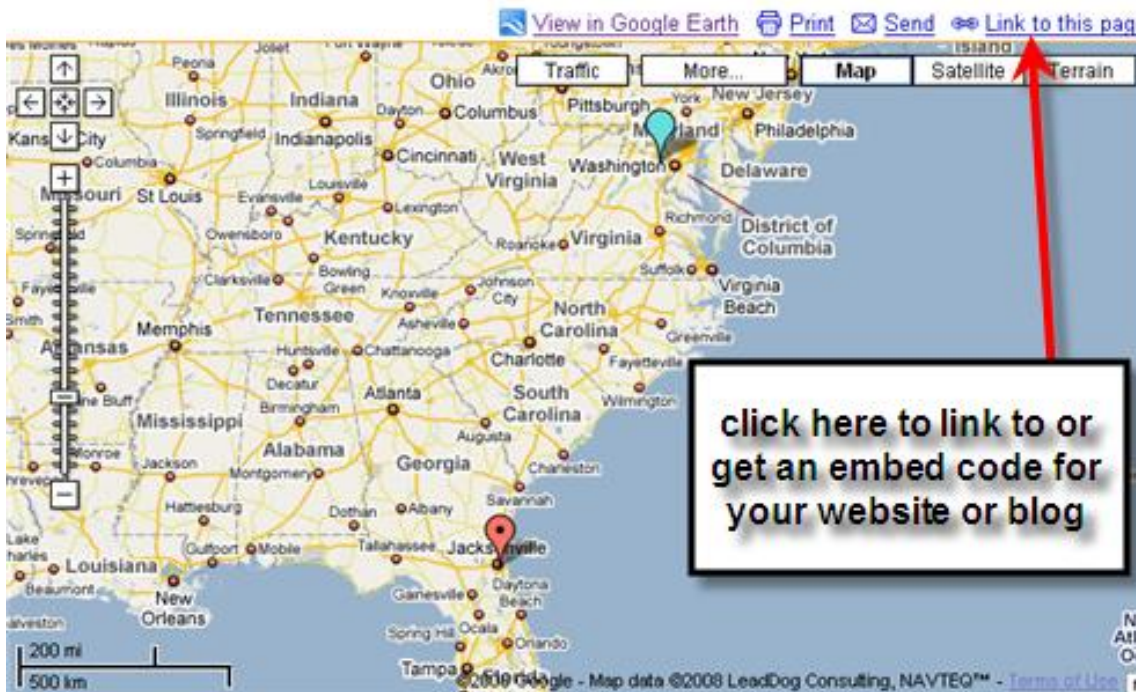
View in Google Earth Print Send Link to this pag

Traffic More... Map Satellite Terrain

Illinois Indiana Ohio Pittsburgh New Jersey Peoria Joliet Akron Youngstown Island Dayton Columbus York Philadelphia Kansas City Springfield Indianapolis Maryland Columbia Cincinnati West Washington Delaware Missouri St Louis Louisville Virginia Evansville Lexington Richmond District of Columbia Springfield Owensboro Kentucky Roanoke Virginia Bowling Green Clarksville Knoxville Johnson City Suffolk Virginia Beach Fayetteville Tennessee North Smith Memphis Asheville Carolina Greenville Arkansas Huntsville Chattanooga Charlotte Fayetteville Decatur Atlanta South Wilmington Pine Bluff Birmingham Carolina Mississippi Augusta Alabama Monroe Jackson Georgia Charleston Shreveport Montgomery Savannah Hattiesburg Dothan Albany Lake Charles Louisiana Gulfport Mobile Tallahassee Jacksonville Beaumont New Orleans Gainesville Daytona Beach Galveston Spring Hill Ocala Orlando Tampa

200 mi
500 km

©2008 Google - Map data ©2008 LeadDog Consulting, NAVTEQ™ - Terms of Use

click here to link to or get an embed code for your website or blog